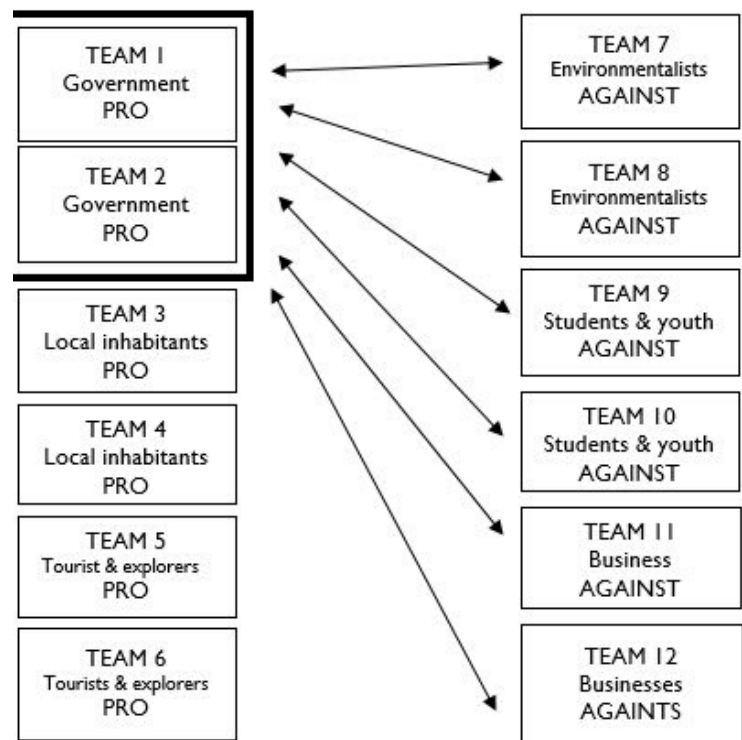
TEAM 1
Government
PRO

TEAM 2
Government
PRO

TEAM 3
Local inhabitants
PRO

TEAM 4
Local inhabitants
PRO

TEAM 5
Tourist & explorers
PRO

TEAM 6
Tourists & explorers
PRO

TEAM 7
Environmentalists
AGAINST

TEAM 8
Environmentalists
AGAINST

TEAM 9
Students & youth
AGAINST

TEAM 10
Students & youth
AGAINST

TEAM 11
Business
AGAINST

TEAM 12
Businesses
AGAINTS